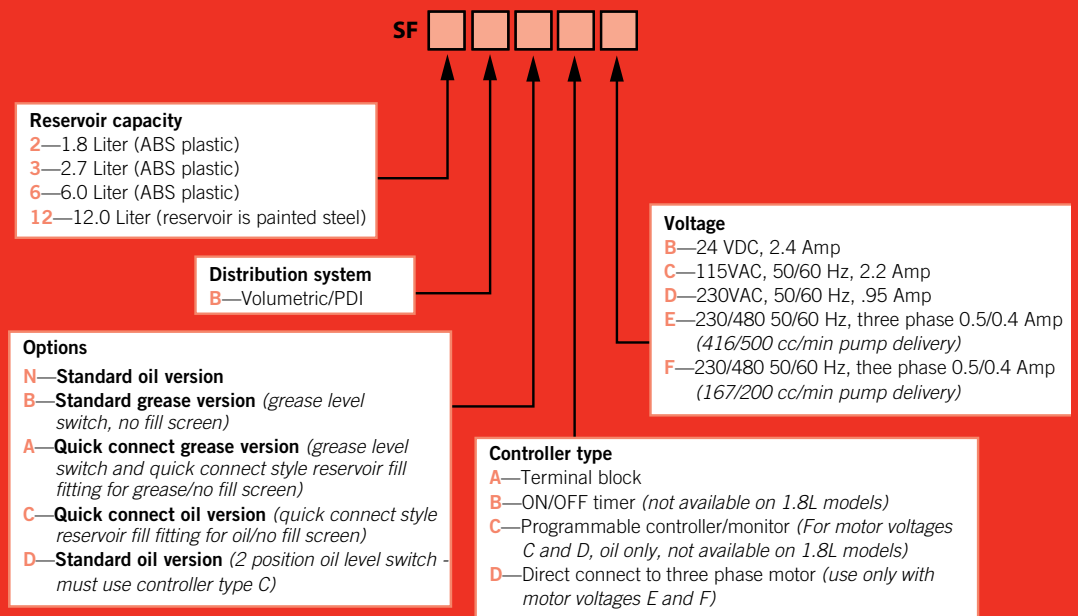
SF

Reservoir capacity
2—1.8 Liter (ABS plastic)
3—2.7 Liter (ABS plastic)
6—6.0 Liter (ABS plastic)
12—12.0 Liter (reservoir is painted steel)

Distribution system
B—Volumetric/PDI

Options
N—Standard oil version
B—Standard grease version (grease level switch, no fill screen)
A—Quick connect grease version (grease level switch and quick connect style reservoir fill fitting for grease/no fill screen)
C—Quick connect oil version (quick connect style reservoir fill fitting for oil/no fill screen)
D—Standard oil version (2 position oil level switch - must use controller type C)

Voltage
B—24 VDC, 2.4 Amp
C—115VAC, 50/60 Hz, 2.2 Amp
D—230VAC, 50/60 Hz, .95 Amp
E—230/480 50/60 Hz, three phase 0.5/0.4 Amp (416/500 cc/min pump delivery)
F—230/480 50/60 Hz, thee phase 0.5/0.4 Amp (167/200 cc/min pump delivery)

Controller type
A—Terminal block
B—ON/OFF timer (not available on 1.8L models)
C—Programmable controller/monitor (For motor voltages C and D, oil only, not available on 1.8L models)
D—Direct connect to three phase motor (use only with motor voltages E and F)